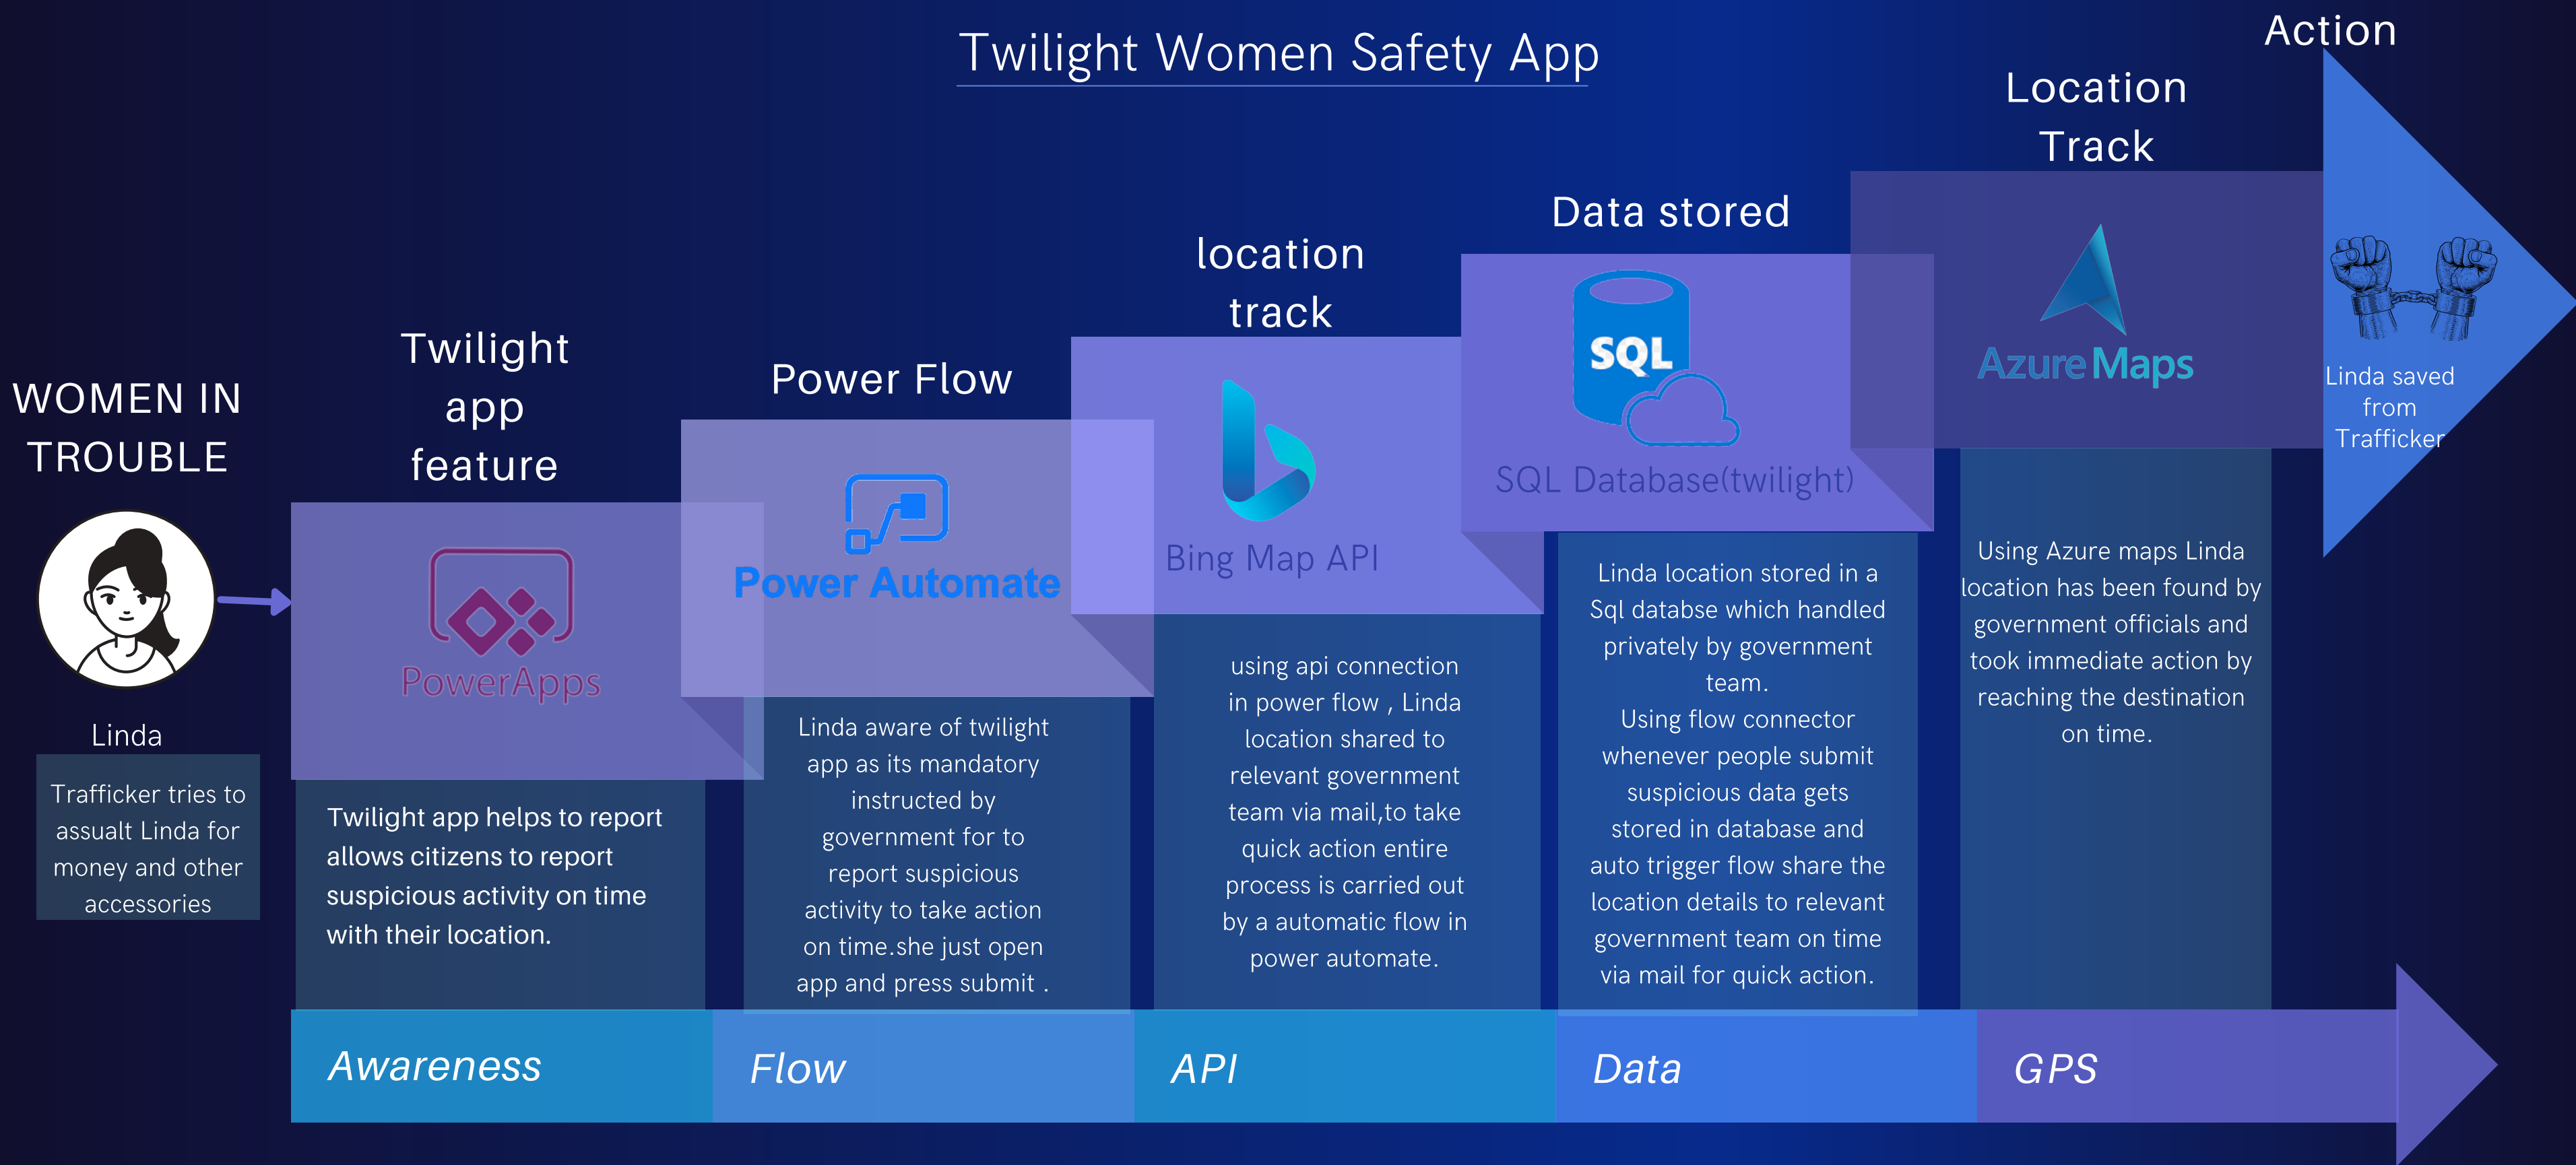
Twilight Women Safety App

WOMEN IN TROUBLE

Linda

Trafficker tries to assualt Linda for money and other accessories

Twilight app feature

PowerApps

Twilight app helps to report allows citizens to report suspicious activity on time with their location.

Power Flow

Power Automate

Linda aware of twilight app as its mandatory instructed by government for to report suspicious activity to take action on time.she just open app and press submit .

location track

Bing Map API

using api connection in power flow , Linda location shared to relevant government team via mail,to take quick action entire process is carried out by a automatic flow in power automate.

Data stored

SQL

SQL Database(twilight)

Linda location stored in a Sql databse which handled privately by government team.
Using flow connector whenever people submit suspicious data gets stored in database and auto trigger flow share the location details to relevant government team on time via mail for quick action.

Location Track

Azure Maps

Using Azure maps Linda location has been found by government officials and took immediate action by reaching the destination on time.

Action

Linda saved from Trafficker

Awareness

Flow

API

Data

GPS